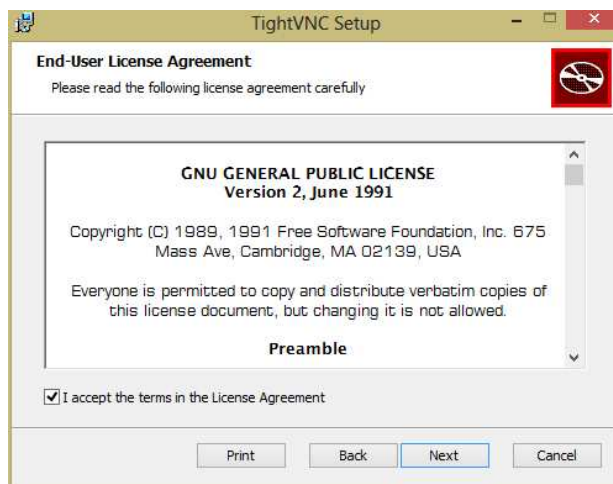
TightVNC Setup

End-User License Agreement

Please read the following license agreement carefully

GNU GENERAL PUBLIC LICENSE
Version 2, June 1991

Copyright (C) 1989, 1991 Free Software Foundation, Inc. 675 Mass Ave, Cambridge, MA 02139, USA

Everyone is permitted to copy and distribute verbatim copies of this license document, but changing it is not allowed.

Preamble

I accept the terms in the License Agreement

Print | Back | Next | Cancel